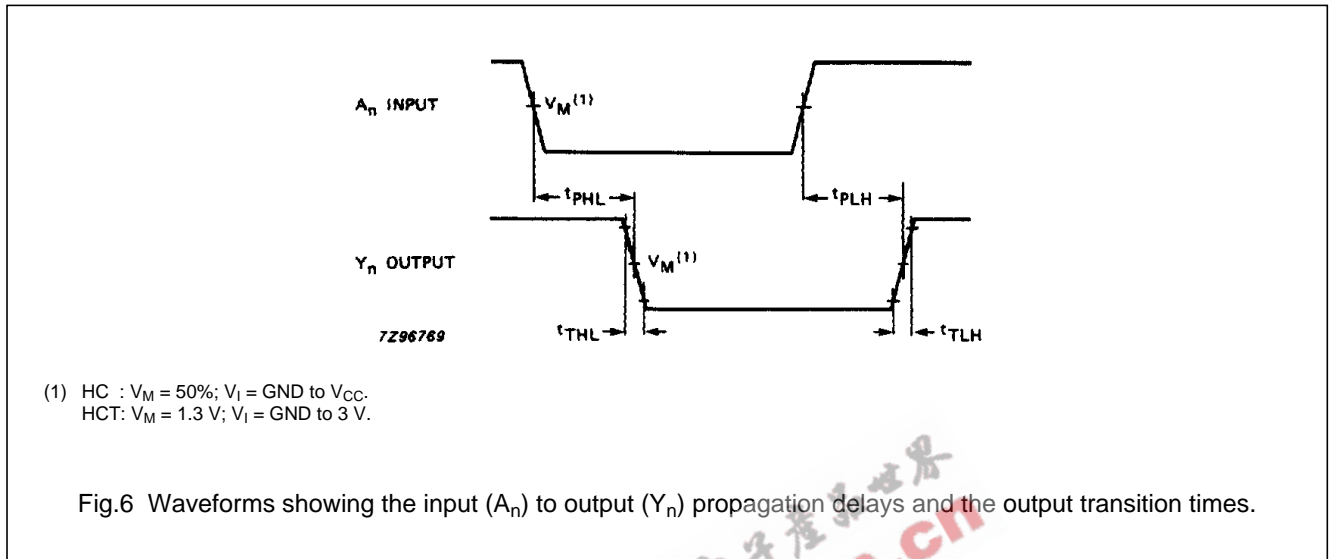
$A_n$ INPUT

$V_M^{(1)}$

$t_{PHL}$

$t_{PLH}$

$Y_n$ OUTPUT

$V_M^{(1)}$

7Z96769

$t_{THL}$

$t_{TLH}$

(1) HC : $V_M$ = 50%; $V_I$ = GND to $V_{CC}$.
HCT: $V_M$ = 1.3 V; $V_I$ = GND to 3 V.

Fig.6 Waveforms showing the input ($A_n$) to output ($Y_n$) propagation delays and the output transition times.

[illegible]
cn